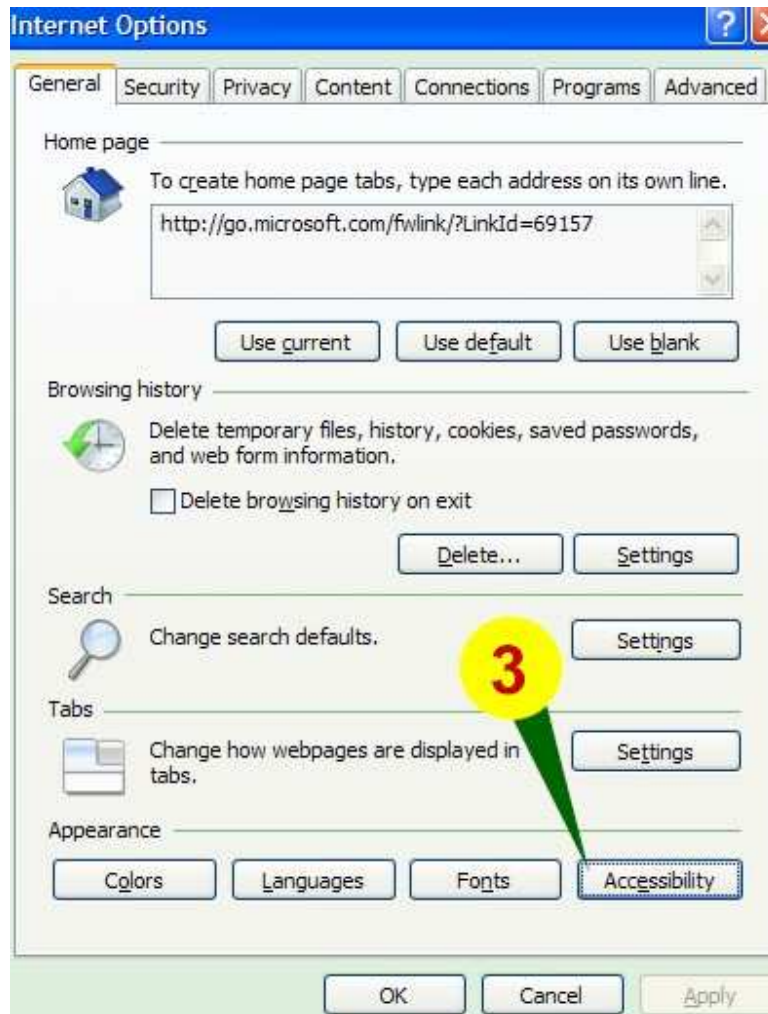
Internet Options

General | Security | Privacy | Content | Connections | Programs | Advanced

Home page

To create home page tabs, type each address on its own line.

http://go.microsoft.com/fwlink/?LinkId=69157

Use current | Use default | Use blank

Browsing history

Delete temporary files, history, cookies, saved passwords, and web form information.

Delete browsing history on exit

Delete... | Settings

Search

Change search defaults.

Settings

3

Tabs

Change how webpages are displayed in tabs.

Settings

Appearance

Colors | Languages | Fonts | Accessibility

OK | Cancel | Apply